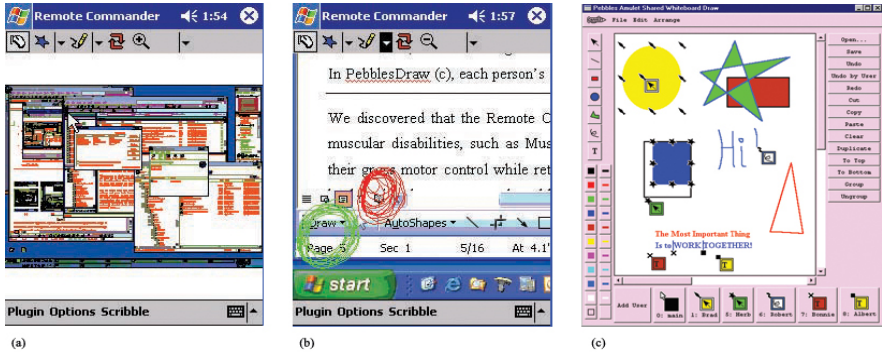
Remote Commander 1:54

Plugin Options Scribble

(a)

Remote Commander 1:57

In PebblesDraw (c), each person's

We discovered that the Remote C muscular disabilities, such as Mus their gross motor control while ret

Draw AutoShapes

Page 5 Sec 1 5/16 At 4.1"

start

Plugin Options Scribble

(b)

Pebbles Amulet Shared Whiteboard Draw

File Edit Arrange

Open...

Save

Undo

Undo by User

Redo

Cut

Copy

Paste

Clear

Duplicate

To Top

To Bottom

Group

Ungroup

Hi

The Most Important Thing Is to WORK TOGETHER!

Add User

0: main

1: Brad

3: Herb

6: Robert

7: Bonnie

8: Albert

(c)